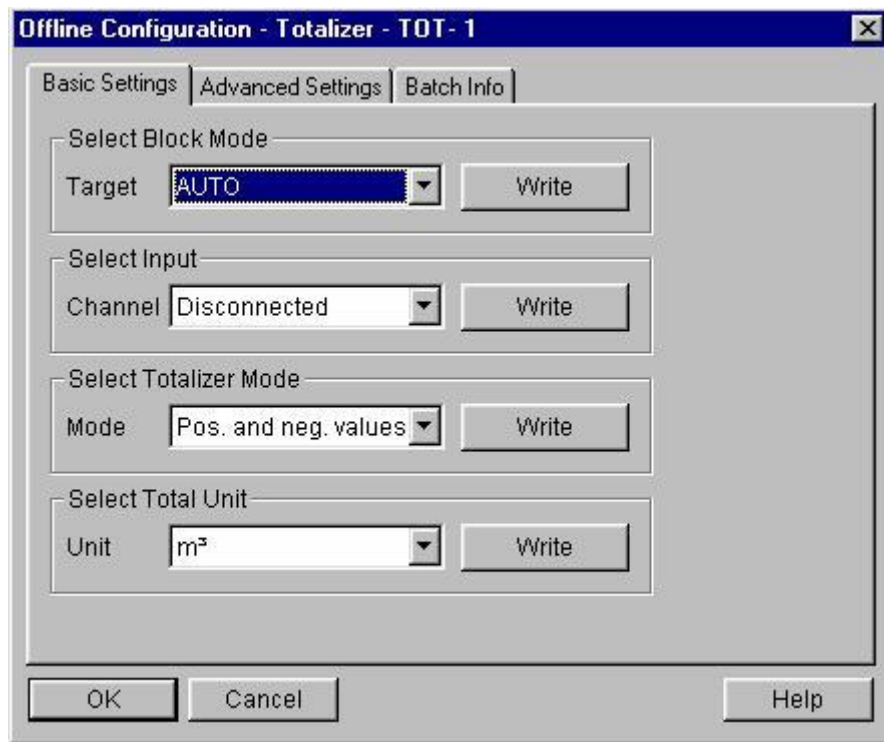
Offline Configuration - Totalizer - TOT- 1

Basic Settings | Advanced Settings | Batch Info

Select Block Mode
Target AUTO Write

Select Input
Channel Disconnected Write

Select Totalizer Mode
Mode Pos. and neg. values Write

Select Total Unit
Unit m³ Write

OK Cancel Help